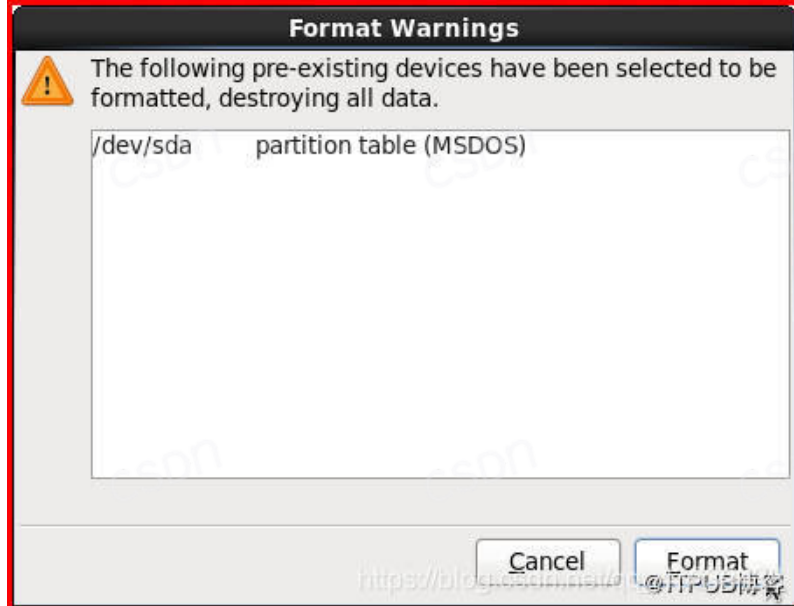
Format Warnings

The following pre-existing devices have been selected to be formatted, destroying all data.

| /dev/sda | partition table (MSDOS) |
|---|---|

Cancel
Format

https://blog.csdn.net/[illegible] @ITPUB博客